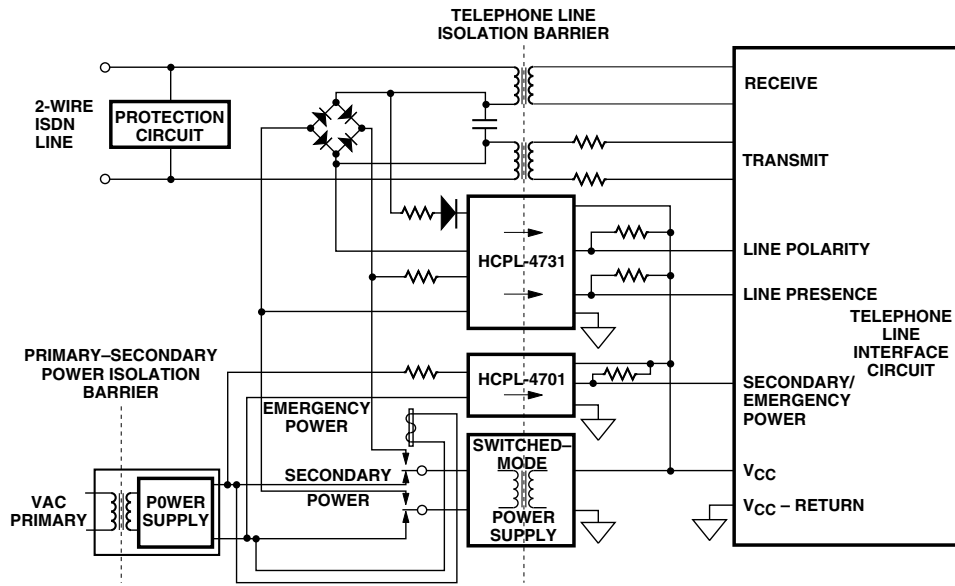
TELEPHONE LINE
ISOLATION BARRIER

2-WIRE
ISDN
LINE

PROTECTION
CIRCUIT

RECEIVE

TRANSMIT

HCPL-4731

LINE POLARITY

LINE PRESENCE

TELEPHONE
LINE
INTERFACE
CIRCUIT

PRIMARY–SECONDARY
POWER ISOLATION
BARRIER

HCPL-4701

SECONDARY/
EMERGENCY
POWER

EMERGENCY
POWER

SECONDARY
POWER

SWITCHED–
MODE

POWER
SUPPLY

$V_{CC}$

$V_{CC}$ – RETURN

VAC
PRIMARY

P0WER
SUPPLY